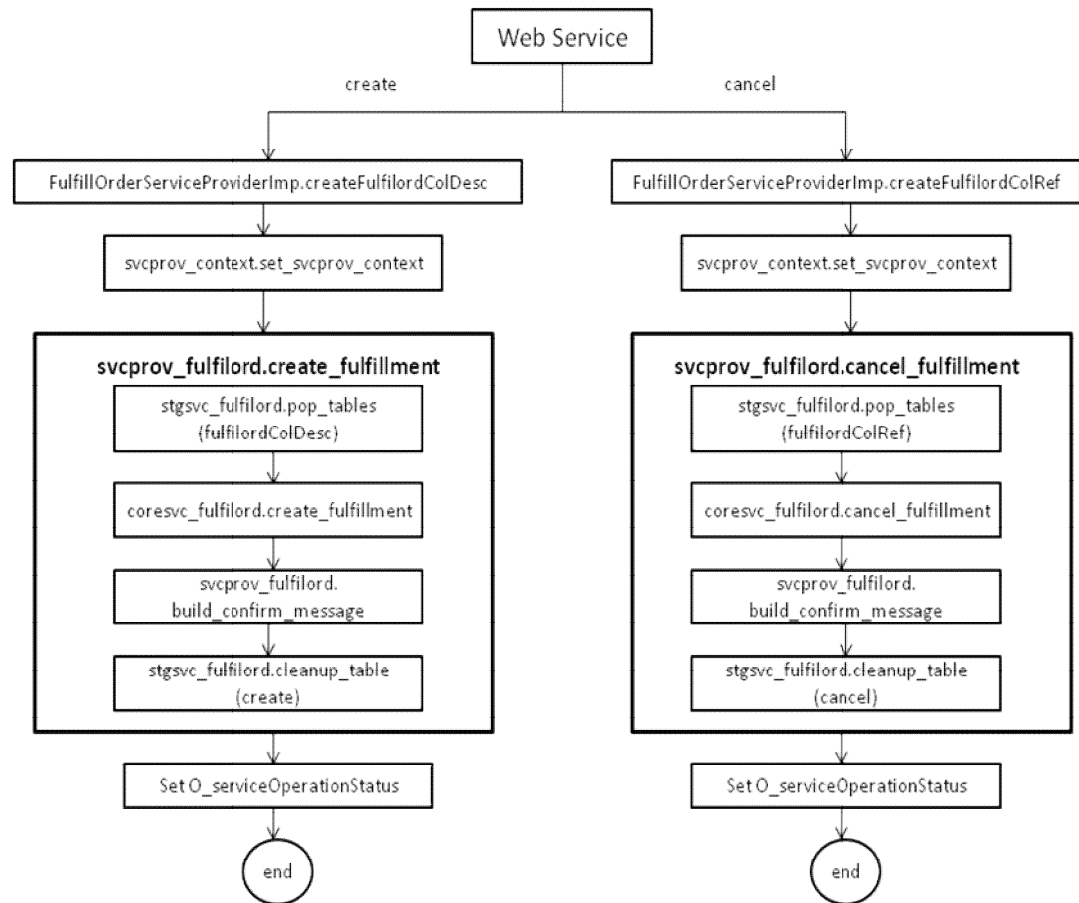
Web Service

create

cancel

FulfillOrderServiceProviderImp.createFulfilordColDesc

svcprov_context.set_svcprov_context

svcprov_fulfilord.create_fulfillment

stgsvc_fulfilord.pop_tables (fulfilordColDesc)

coresvc_fulfilord.create_fulfillment

svcprov_fulfilord. build_confirm_message

stgsvc_fulfilord.cleanup_table (create)

Set O_serviceOperationStatus

end

FulfillOrderServiceProviderImp.createFulfilordColRef

svcprov_context.set_svcprov_context

svcprov_fulfilord.cancel_fulfillment

stgsvc_fulfilord.pop_tables (fulfilordColRef)

coresvc_fulfilord.cancel_fulfillment

svcprov_fulfilord. build_confirm_message

stgsvc_fulfilord.cleanup_table (cancel)

Set O_serviceOperationStatus

end